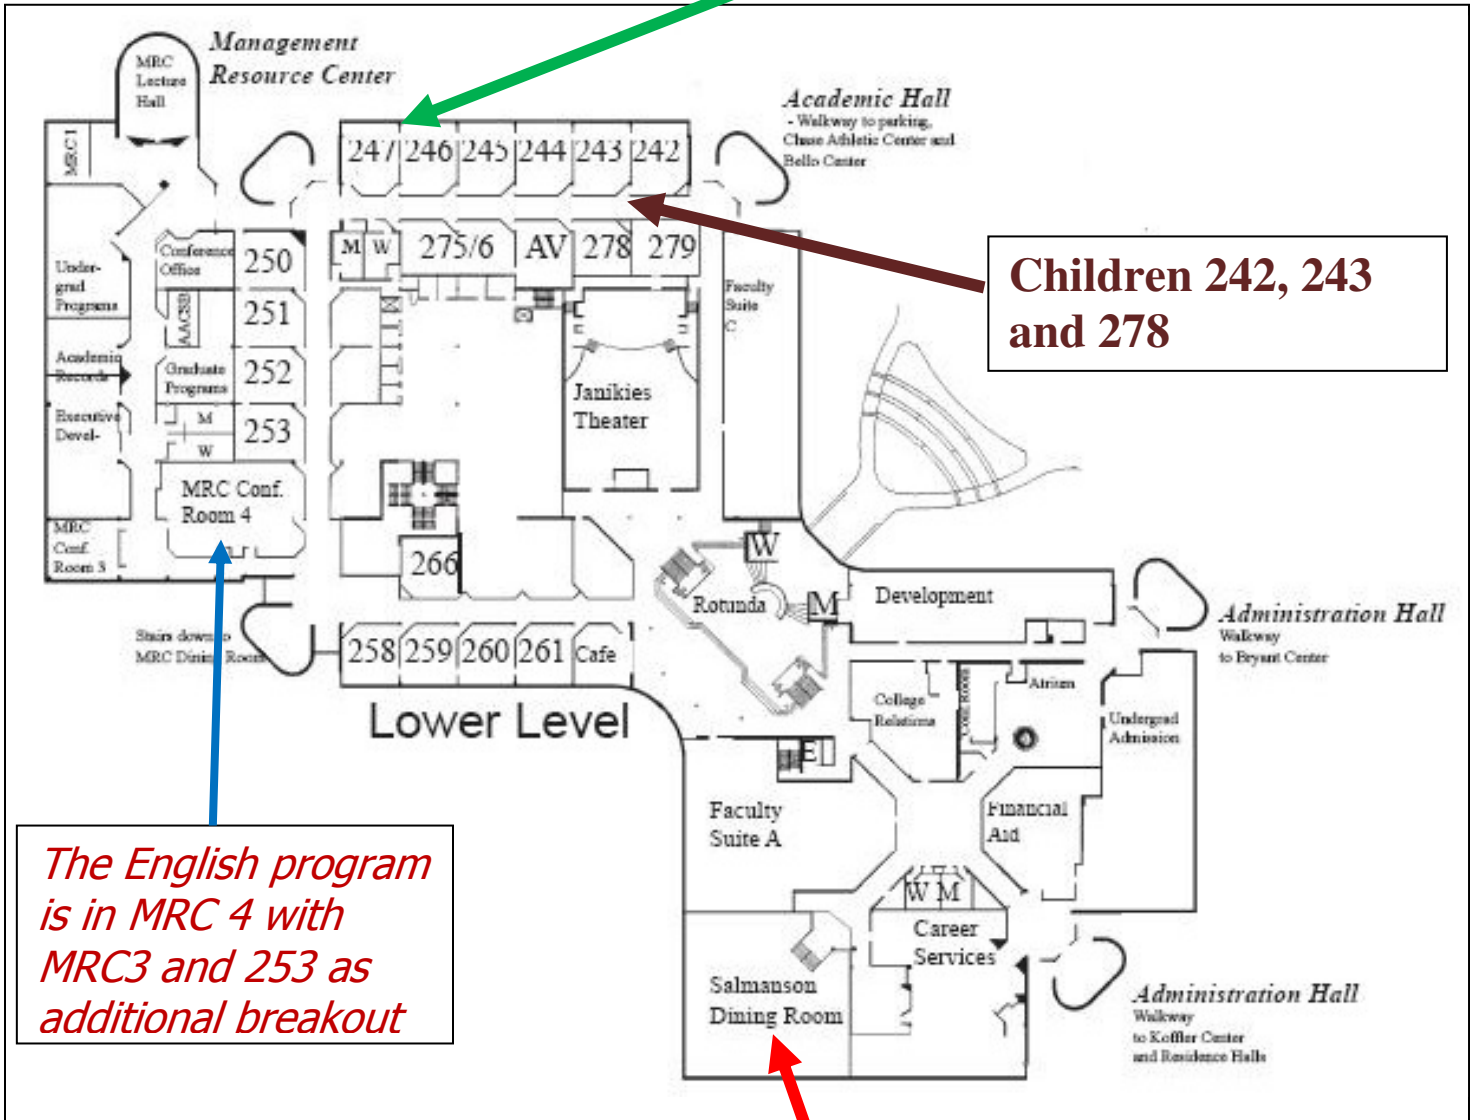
MRC Lecture Hall

Management Resource Center

Academic Hall
- Walkway to parking, Chase Athletic Center and Bello Center

MRC1

247 246 245 244 243 242

M W 275/6 AV 278 279

Conference Office

250

251

252

253

Under-grad Programs

AACSB

Academic Records

Graduate Programs

Executive Devel-

M

W

MRC Conf. Room 4

MRC Conf. Room 3

Faculty Suite C

Janikies Theater

Children 242, 243 and 278

266

W

Rotunda

M

Development

Administration Hall
Walkway to Bryant Center

Stairs down to MRC Dining Room

258 259 260 261 Cafe

Lower Level

College Relations

Atrium

Undergrad Admission

E

Faculty Suite A

Financial Aid

W M

Career Services

Salmanson Dining Room

Administration Hall
Walkway to Koffler Center and Residence Halls

The English program is in MRC 4 with MRC3 and 253 as additional breakout